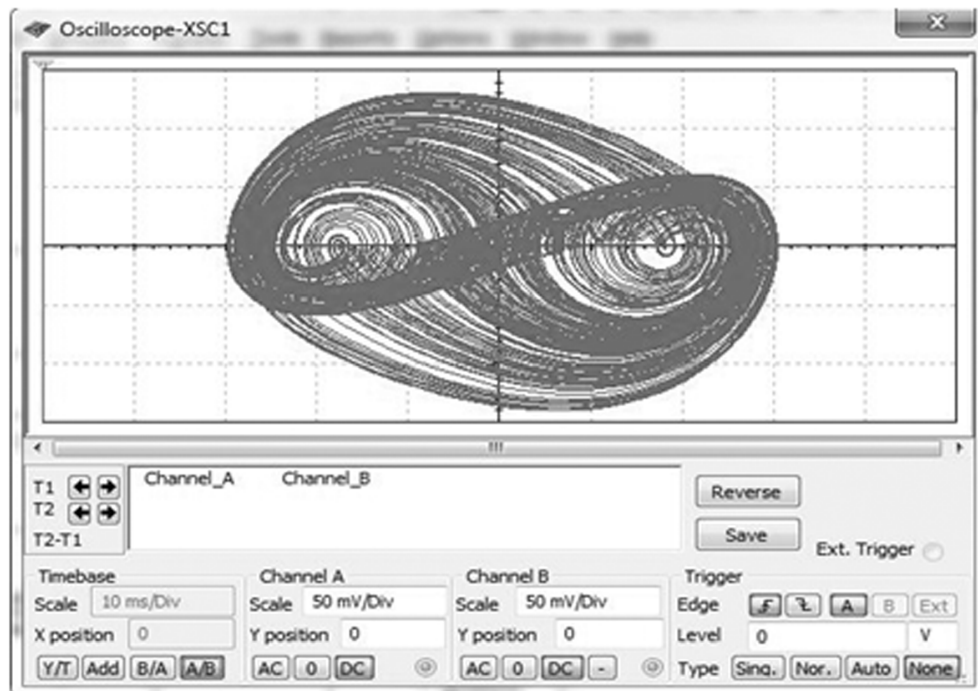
Oscilloscope-XSC1

T1
T2
T2-T1

Channel_A Channel_B

Reverse

Save

Ext. Trigger

Timebase
Scale 10 ms/Div
X position 0
Y/T Add B/A A/B

Channel A
Scale 50 mV/Div
Y position 0
AC 0 DC

Channel B
Scale 50 mV/Div
Y position 0
AC 0 DC -

Trigger
Edge A B Ext
Level 0 V
Type Sing. Nor. Auto None